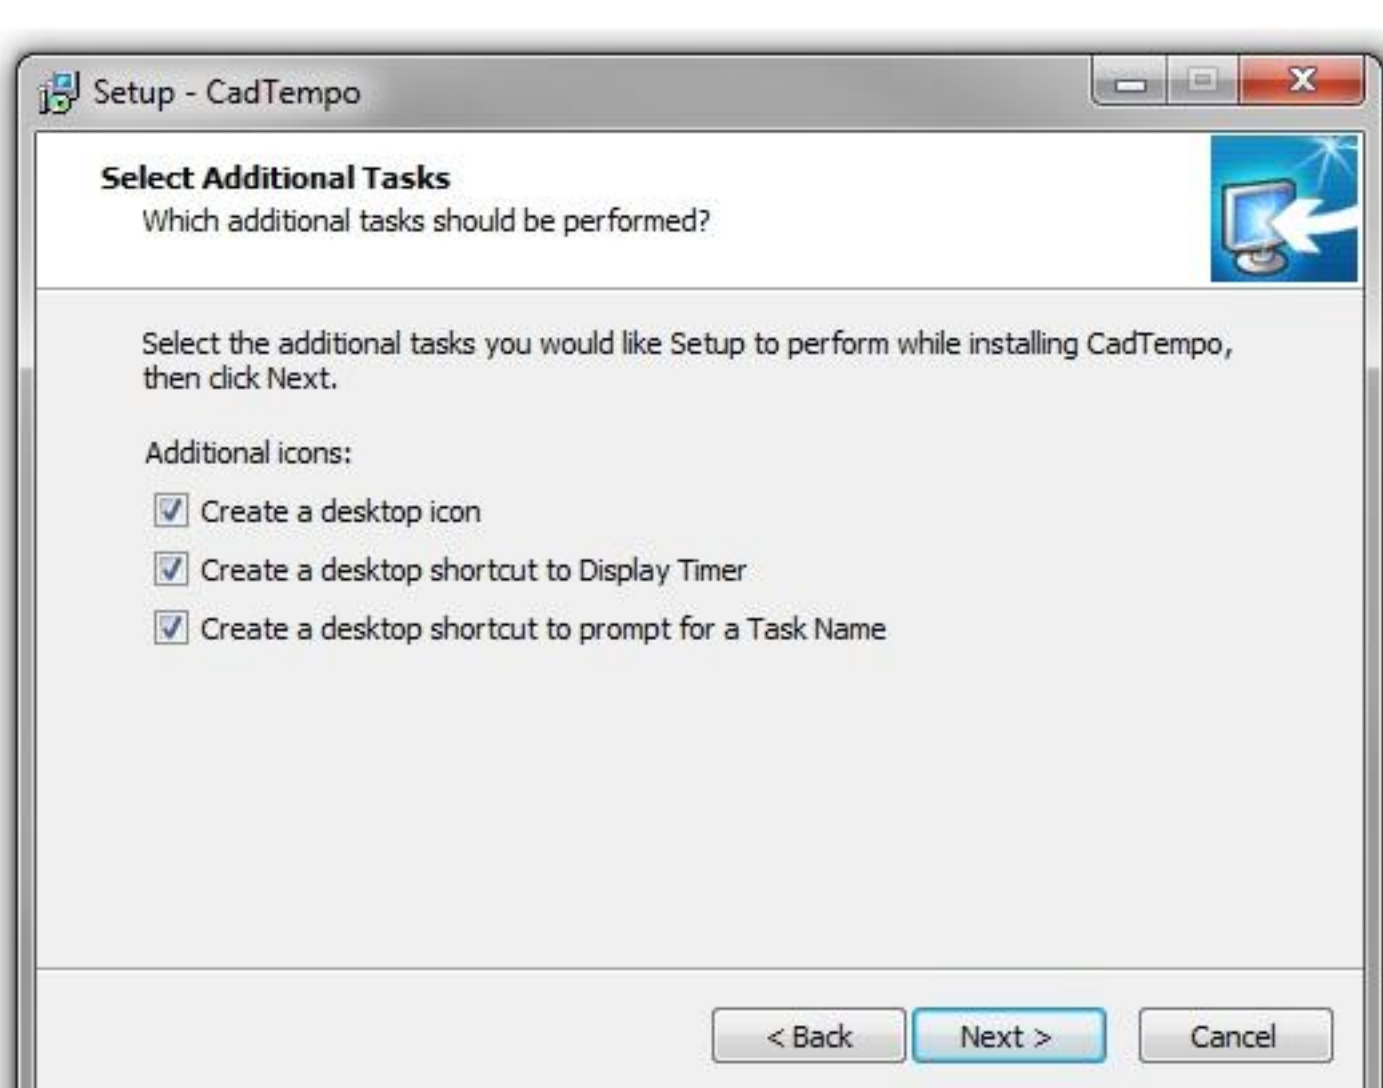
Setup - CadTempo

Select Additional Tasks
Which additional tasks should be performed?

Select the additional tasks you would like Setup to perform while installing CadTempo, then click Next.

Additional icons:

Create a desktop icon

Create a desktop shortcut to Display Timer

Create a desktop shortcut to prompt for a Task Name

< Back
Next >
Cancel